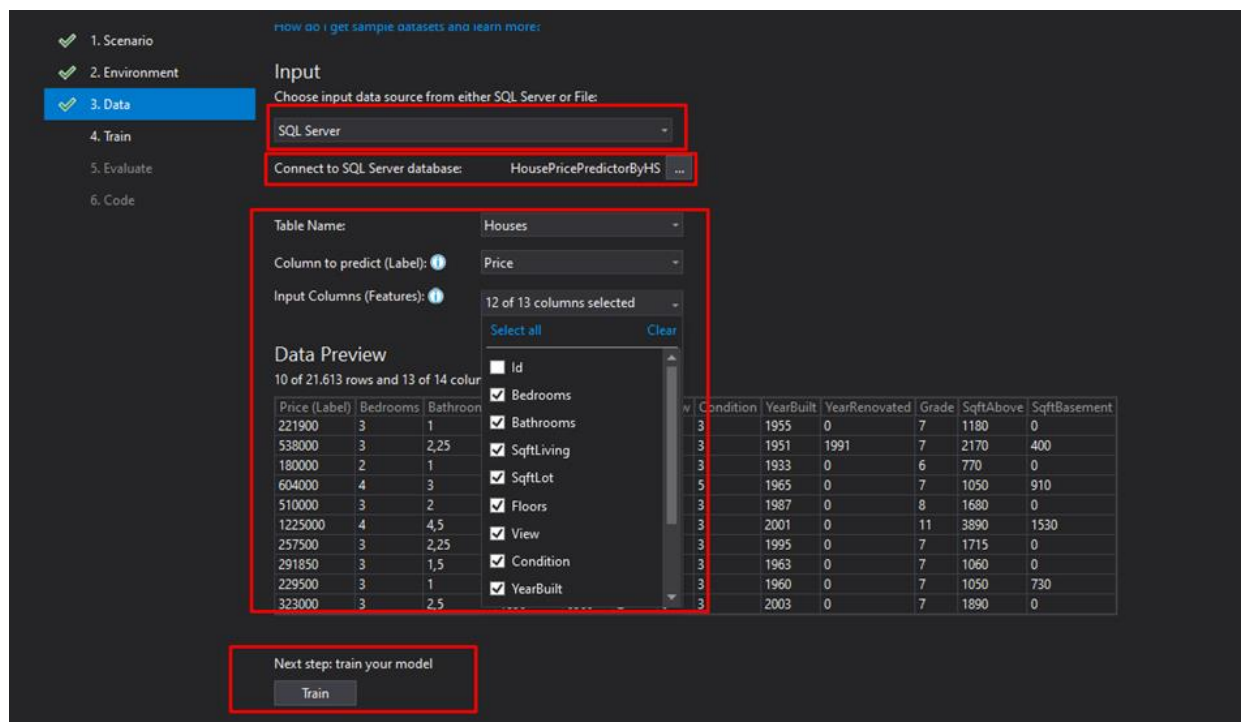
1. Scenario
2. Environment
3. Data
4. Train
5. Evaluate
6. Code

How do I get sample datasets and learn more?

Input

Choose input data source from either SQL Server or File:

SQL Server

Connect to SQL Server database: HousePricePredictorByHS ...

Table Name: Houses

Column to predict (Label): Price

Input Columns (Features): 12 of 13 columns selected

Select all Clear

Id
Bedrooms
Bathrooms
SqftLiving
SqftLot
Floors
View
Condition
YearBuilt

Data Preview

10 of 21.613 rows and 13 of 14 colur

| Price (Label) | Bedrooms | Bathroom | w | Condition | YearBuilt | YearRenovated | Grade | SqftAbove | SqftBasement |
|---|---|---|---|---|---|---|---|---|---|
| 221900 | 3 | 1 | | 3 | 1955 | 0 | 7 | 1180 | 0 |
| 538000 | 3 | 2,25 | | 3 | 1951 | 1991 | 7 | 2170 | 400 |
| 180000 | 2 | 1 | | 3 | 1933 | 0 | 6 | 770 | 0 |
| 604000 | 4 | 3 | | 5 | 1965 | 0 | 7 | 1050 | 910 |
| 510000 | 3 | 2 | | 3 | 1987 | 0 | 8 | 1680 | 0 |
| 1225000 | 4 | 4,5 | | 3 | 2001 | 0 | 11 | 3890 | 1530 |
| 257500 | 3 | 2,25 | | 3 | 1995 | 0 | 7 | 1715 | 0 |
| 291850 | 3 | 1,5 | | 3 | 1963 | 0 | 7 | 1060 | 0 |
| 229500 | 3 | 1 | | 3 | 1960 | 0 | 7 | 1050 | 730 |
| 323000 | 3 | 2,5 | | 3 | 2003 | 0 | 7 | 1890 | 0 |

Next step: train your model

Train